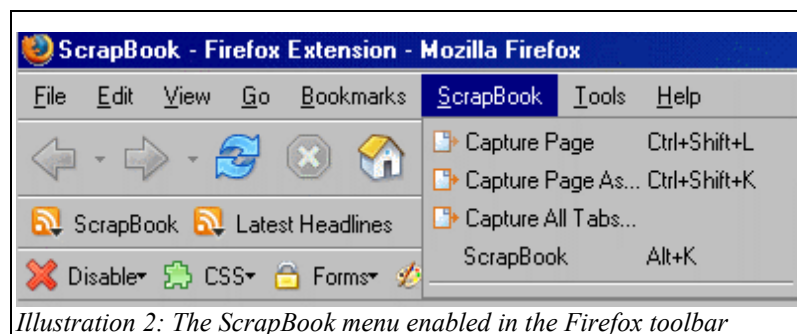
ScrapBook - Firefox Extension - Mozilla Firefox

File Edit View Go Bookmarks ScrapBook Tools Help

Capture Page Ctrl+Shift+L
Capture Page As... Ctrl+Shift+K
Capture All Tabs...
ScrapBook Alt+K

ScrapBook Latest Headlines

Disable CSS Forms

Illustration 2: The ScrapBook menu enabled in the Firefox toolbar